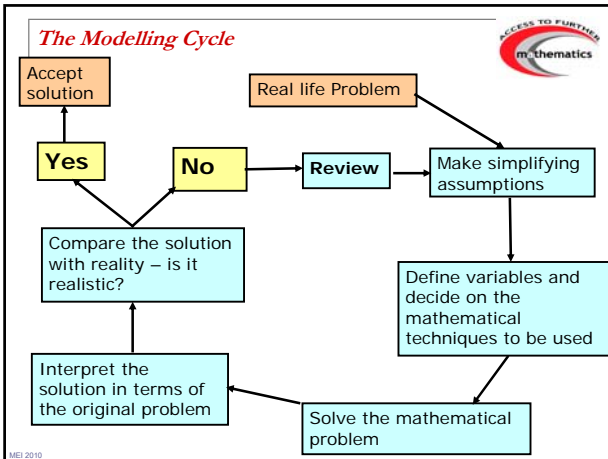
The Modelling Cycle

ACCESS TO FURTHER mathematics

Accept solution

Real life Problem

Yes

No

Review

Make simplifying assumptions

Compare the solution with reality – is it realistic?

Define variables and decide on the mathematical techniques to be used

Interpret the solution in terms of the original problem

Solve the mathematical problem

MEI 2010